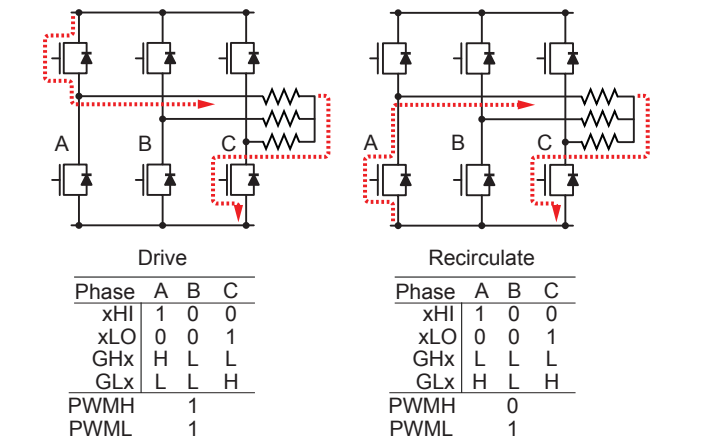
A B C

A B C

Drive

| Phase | A | B | C |
|---|---|---|---|
| xHI | 1 | 0 | 0 |
| xLO | 0 | 0 | 1 |
| GHx | H | L | L |
| GLx | L | L | H |

PWMH 1
PWML 1

Recirculate

| Phase | A | B | C |
|---|---|---|---|
| xHI | 1 | 0 | 0 |
| xLO | 0 | 0 | 1 |
| GHx | L | L | L |
| GLx | H | L | H |

PWMH 0
PWML 1